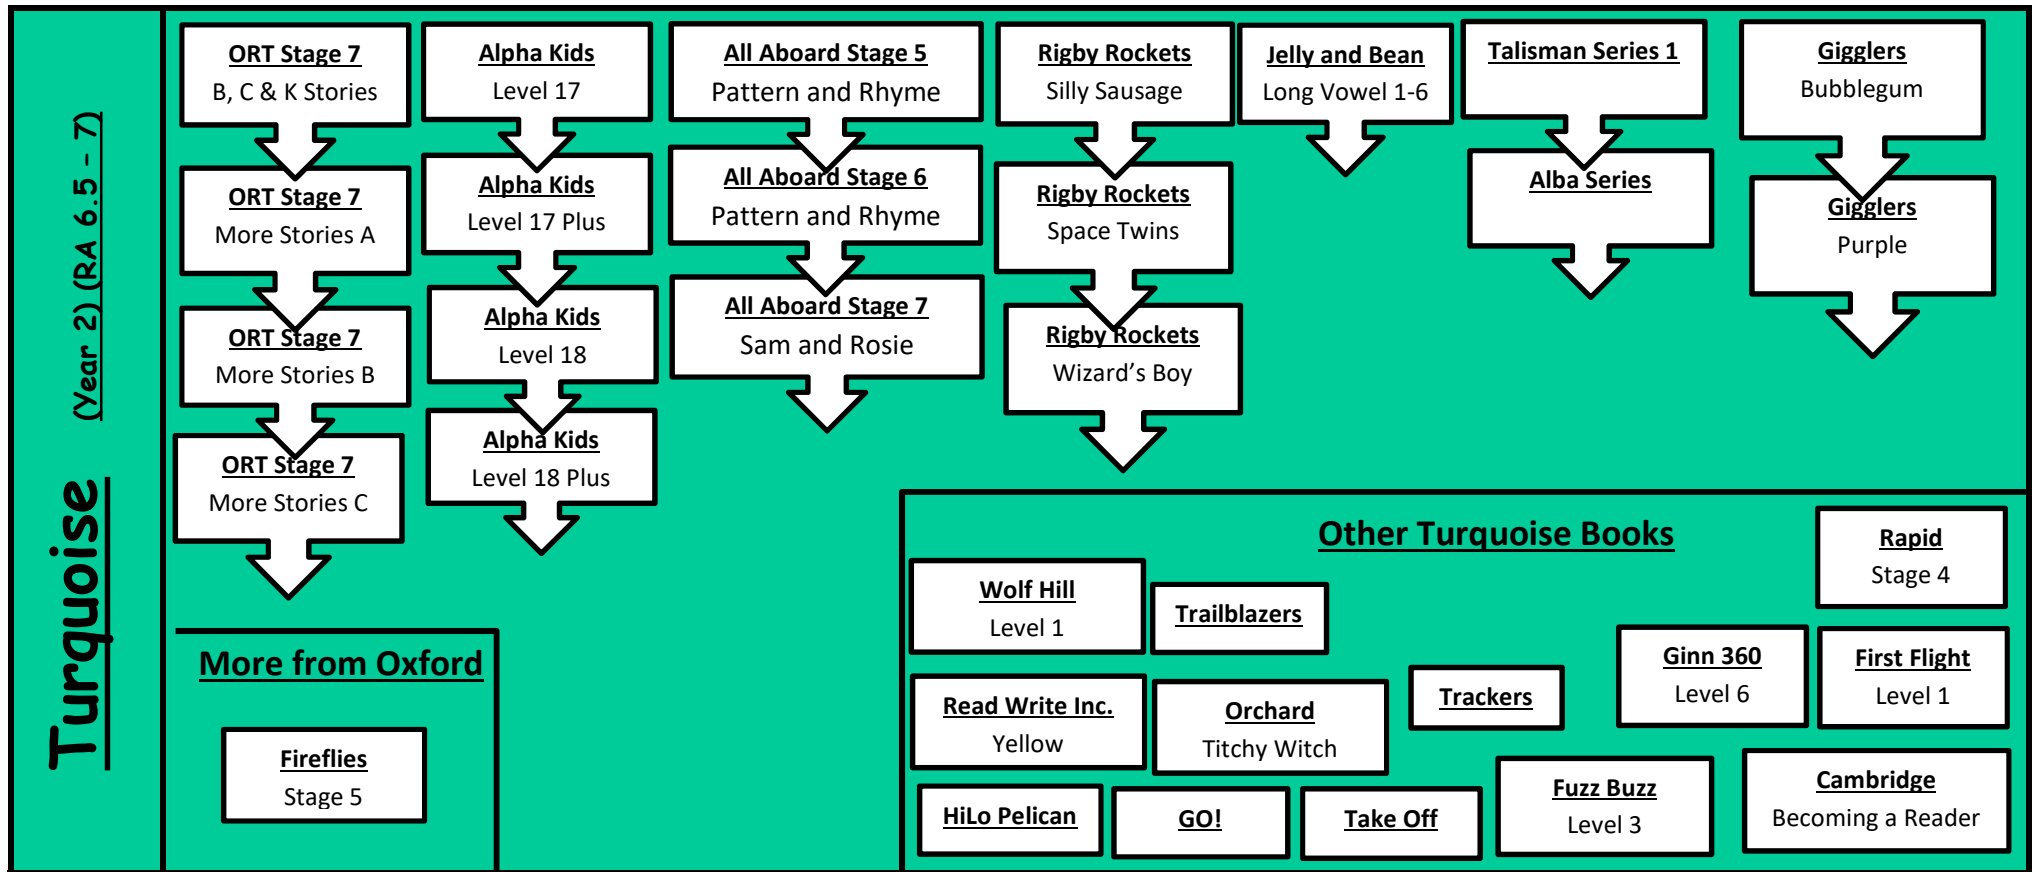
Turquoise (Year 2) (RA 6.5 – 7)

ORT Stage 7
B, C & K Stories

ORT Stage 7
More Stories A

ORT Stage 7
More Stories B

ORT Stage 7
More Stories C

Alpha Kids
Level 17

Alpha Kids
Level 17 Plus

Alpha Kids
Level 18

Alpha Kids
Level 18 Plus

All Aboard Stage 5
Pattern and Rhyme

All Aboard Stage 6
Pattern and Rhyme

All Aboard Stage 7
Sam and Rosie

Rigby Rockets
Silly Sausage

Rigby Rockets
Space Twins

Rigby Rockets
Wizard's Boy

Jelly and Bean
Long Vowel 1-6

Talisman Series 1

Alba Series

Gigglers
Bubblegum

Gigglers
Purple

More from Oxford

Fireflies
Stage 5

Other Turquoise Books

Rapid
Stage 4

Wolf Hill
Level 1

Trailblazers

Ginn 360
Level 6

First Flight
Level 1

Read Write Inc.
Yellow

Orchard
Titchy Witch

Trackers

HiLo Pelican

GO!

Take Off

Fuzz Buzz
Level 3

Cambridge
Becoming a Reader